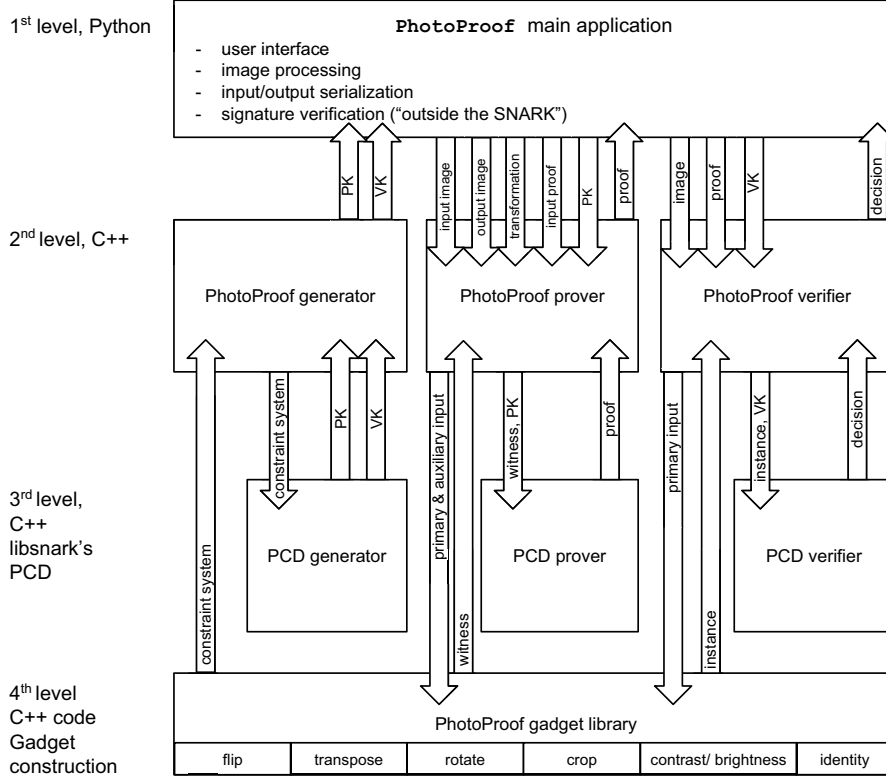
1$^{st}$ level, Python

PhotoProof main application
- user interface
- image processing
- input/output serialization
- signature verification ("outside the SNARK")

PK
VK
input image
output image
transformation
input proof
PK
proof
image
proof
VK
decision

2$^{nd}$ level, C++

PhotoProof generator

PhotoProof prover

PhotoProof verifier

constraint system
PK
VK
primary & auxiliary input
witness, PK
proof
primary input
instance, VK
decision

3$^{rd}$ level, C++ libsnark's PCD

PCD generator

PCD prover

PCD verifier

constraint system
witness
instance

4$^{th}$ level C++ code Gadget construction

PhotoProof gadget library

| flip | transpose | rotate | crop | contrast/ brightness | identity |